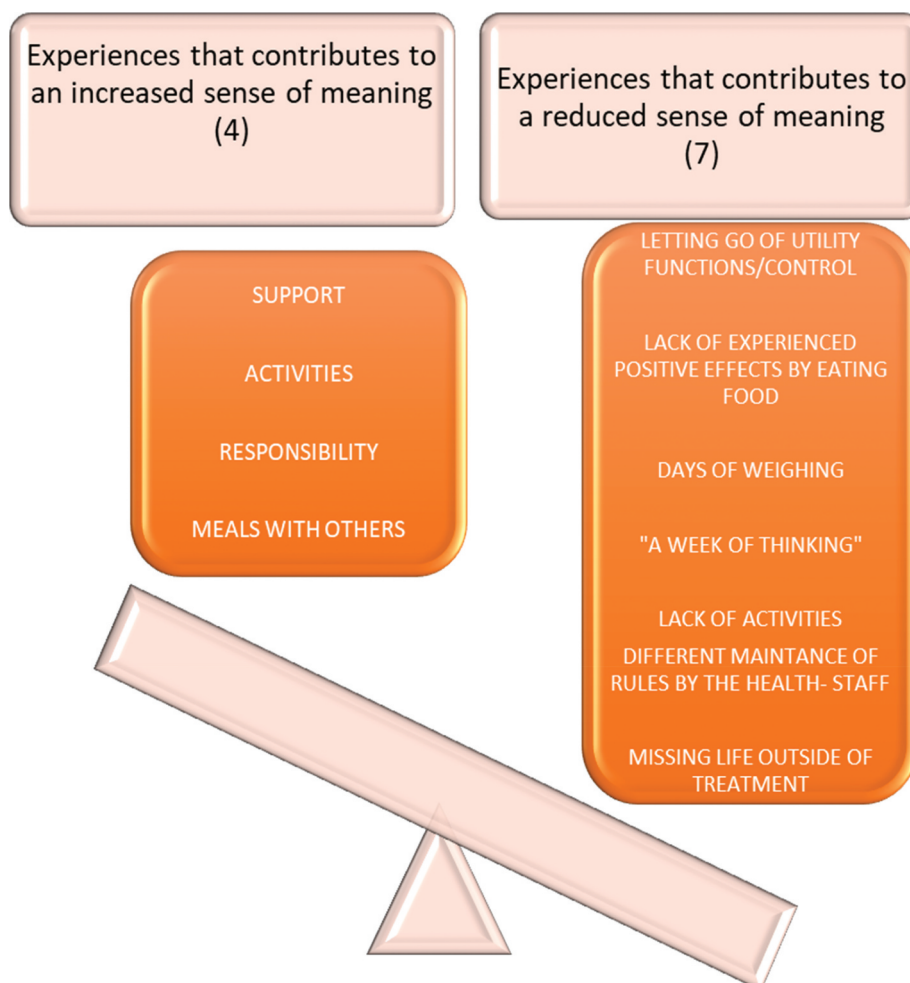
Experiences that contributes to an increased sense of meaning (4)

Experiences that contributes to a reduced sense of meaning (7)

SUPPORT

ACTIVITIES

RESPONSIBILITY

MEALS WITH OTHERS

LETTING GO OF UTILITY FUNCTIONS/CONTROL

LACK OF EXPERIENCED POSITIVE EFFECTS BY EATING FOOD

DAYS OF WEIGHING

"A WEEK OF THINKING"

LACK OF ACTIVITIES

DIFFERENT MAINTANCE OF RULES BY THE HEALTH- STAFF

MISSING LIFE OUTSIDE OF TREATMENT